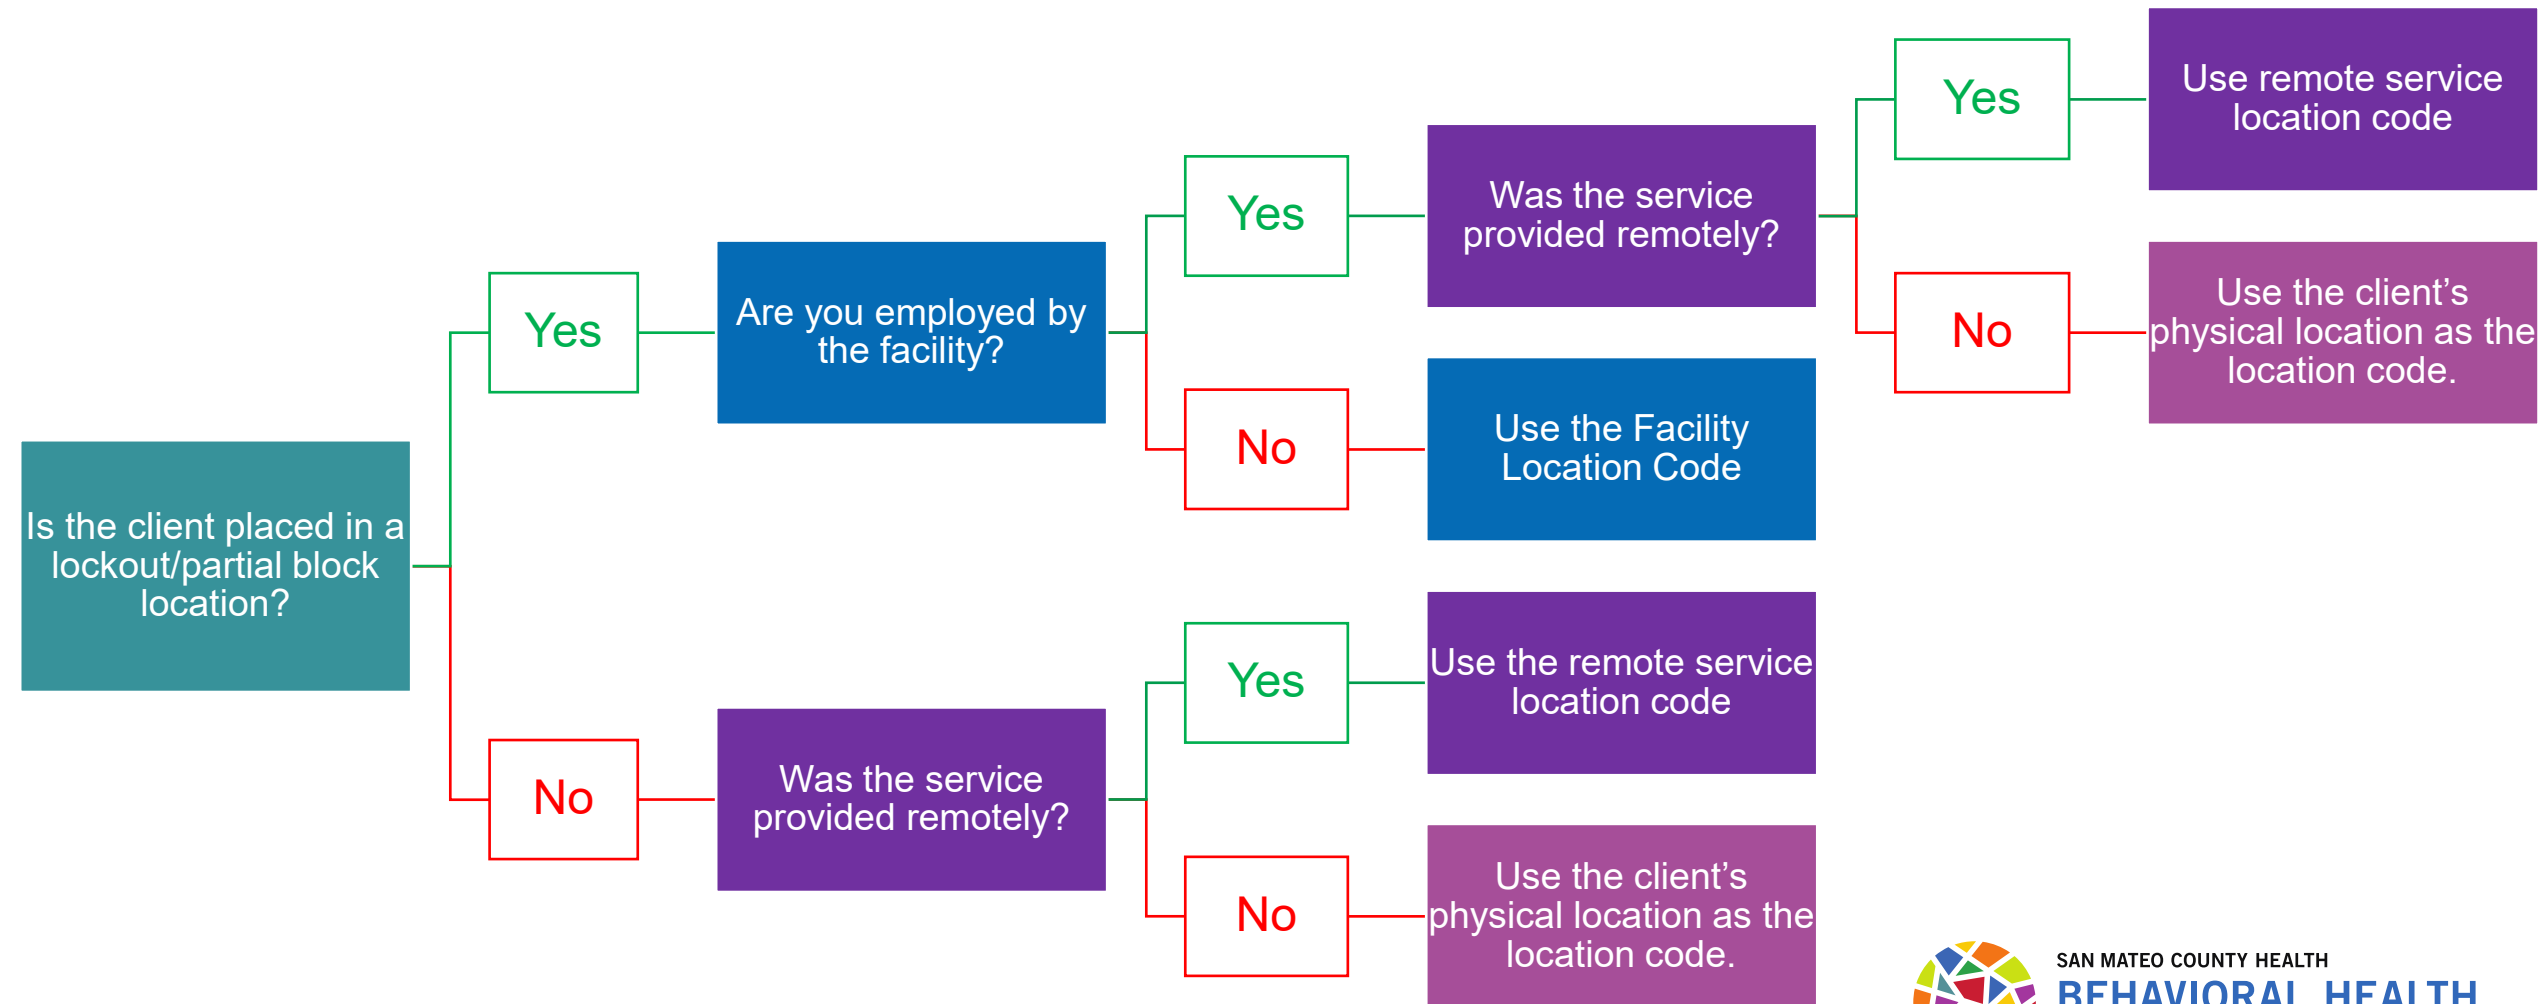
Is the client placed in a lockout/partial block location?

Yes

Are you employed by the facility?

Yes

Was the service provided remotely?

Yes

Use remote service location code

No

Use the client's physical location as the location code.

No

Use the Facility Location Code

No

Was the service provided remotely?

Yes

Use the remote service location code

No

Use the client's physical location as the location code.

SAN MATEO COUNTY HEALTH
BEHAVIORAL HEALTH